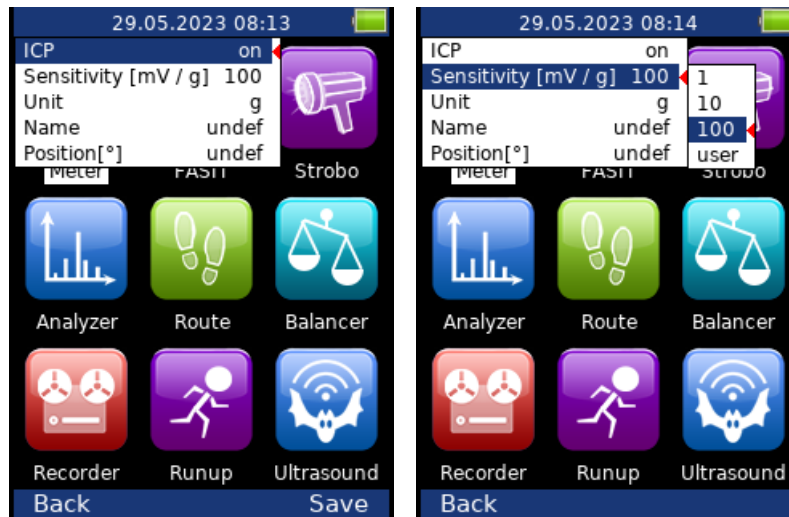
29.05.2023 08:13

| | |
|---|---|
| ICP | on |
| Sensitivity [mV / g] | 100 |
| Unit | g |
| Name | undef |
| Position[°] | undef |

Meter FASIT Strobo

Analyzer Route Balancer

Recorder Runup Ultrasound

Back Save

29.05.2023 08:14

| | |
|---|---|
| ICP | on |
| Sensitivity [mV / g] | 100 |
| Unit | g |
| Name | undef |
| Position[°] | undef |

1
10
100
user

Meter FASIT Strobo

Analyzer Route Balancer

Recorder Runup Ultrasound

Back